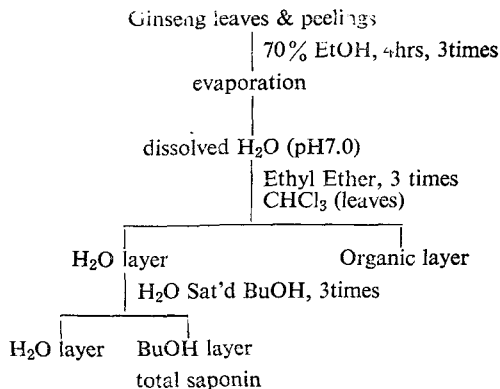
Ginseng leaves & peelings

70% EtOH, 4hrs, 3times

evaporation

dissolved $H_2O$ (pH7.0)

Ethyl Ether, 3 times
$CHCl_3$ (leaves)

$H_2O$ layer

Organic layer

$H_2O$ Sat'd BuOH, 3times

$H_2O$ layer

BuOH layer
total saponin